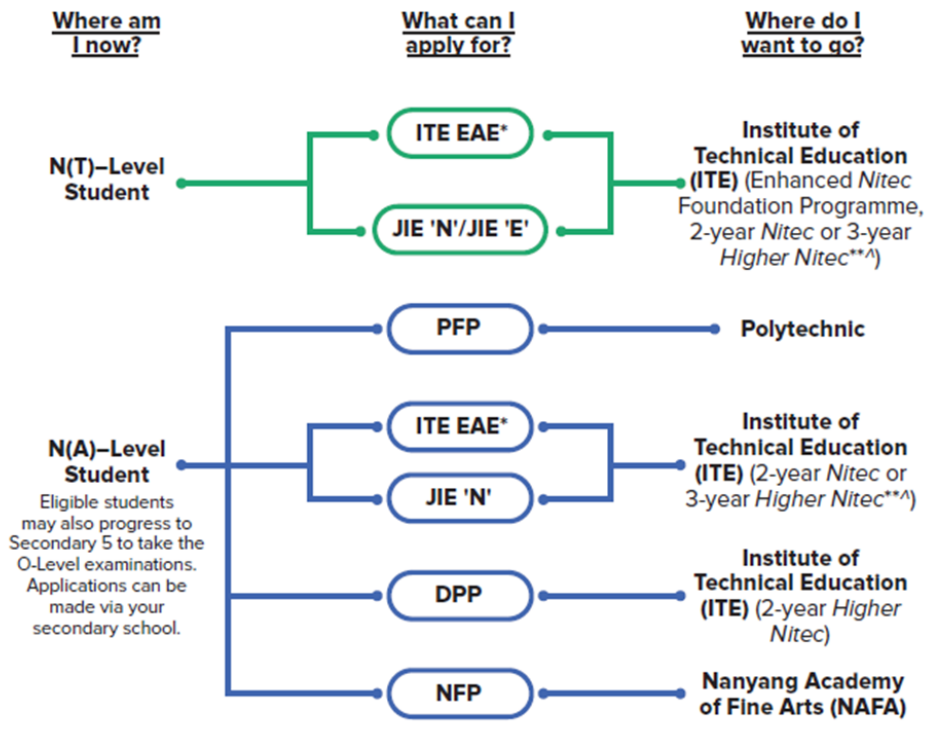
Where am I now?

What can I apply for?

Where do I want to go?

N(T)–Level Student

ITE EAE*

JIE 'N'/JIE 'E'

Institute of Technical Education (ITE) (Enhanced Nitec Foundation Programme, 2-year Nitec or 3-year Higher Nitec**^)

PFP

Polytechnic

N(A)–Level Student

Eligible students may also progress to Secondary 5 to take the O-Level examinations. Applications can be made via your secondary school.

ITE EAE*

JIE 'N'

Institute of Technical Education (ITE) (2-year Nitec or 3-year Higher Nitec**^)

DPP

Institute of Technical Education (ITE) (2-year Higher Nitec)

NFP

Nanyang Academy of Fine Arts (NAFA)